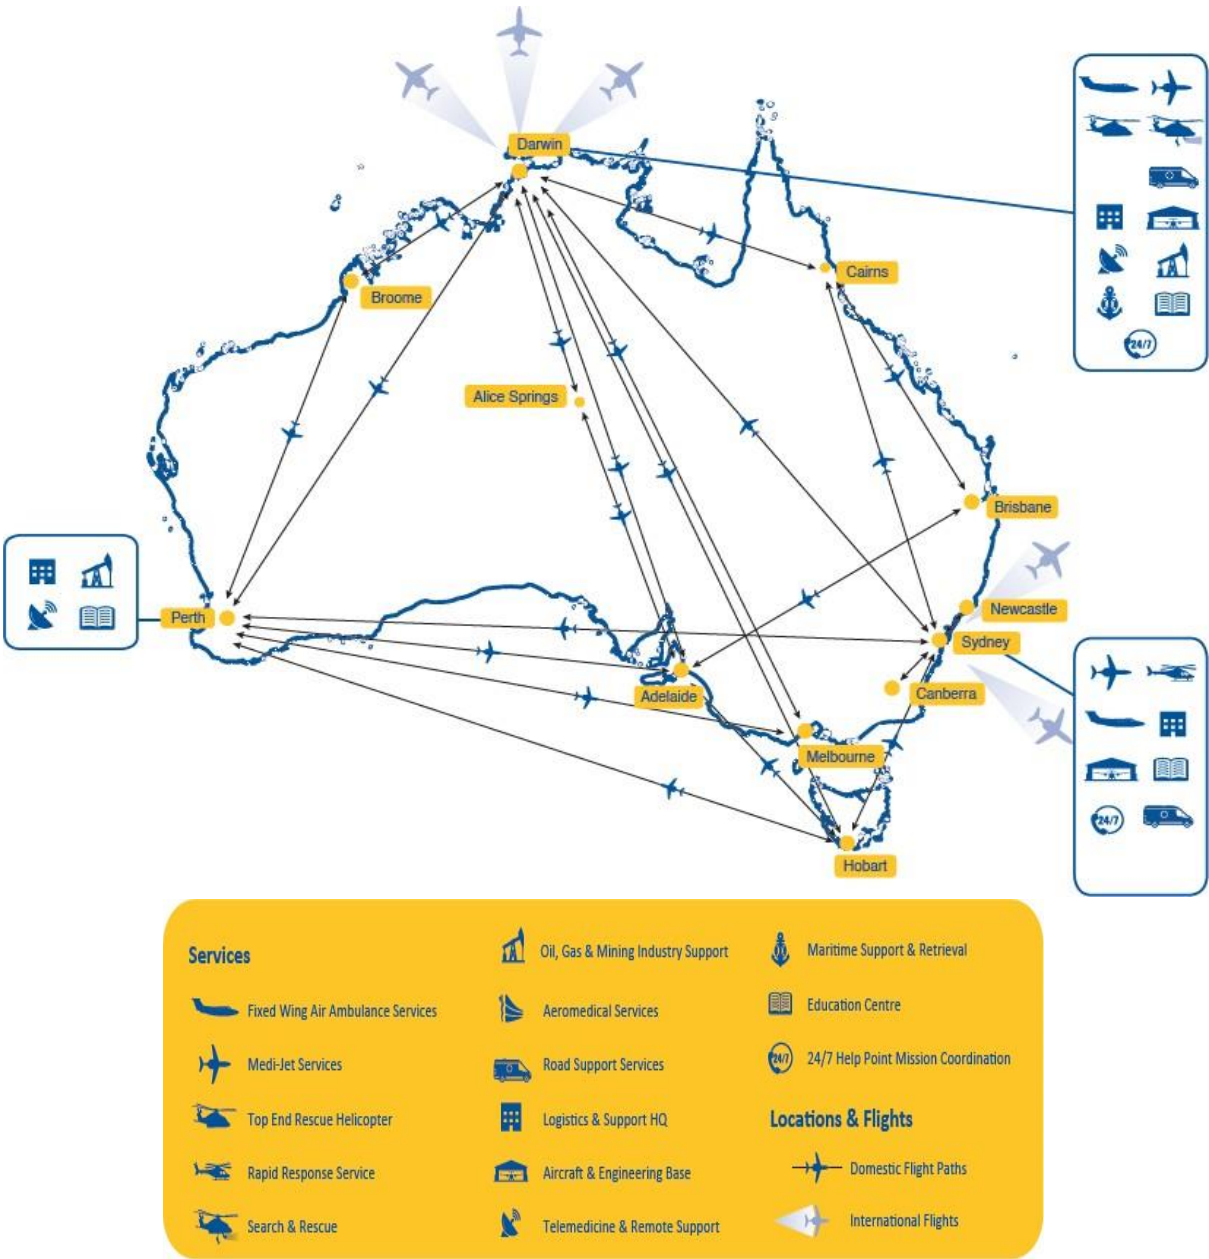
Darwin

Cairns

Broome

Alice Springs

Brisbane

Newcastle

Perth

Sydney

Adelaide

Canberra

Melbourne

Hobart

24/7

24/7

Services

Fixed Wing Air Ambulance Services

Medi-Jet Services

Top End Rescue Helicopter

Rapid Response Service

Search & Rescue

Oil, Gas & Mining Industry Support

Aeromedical Services

Road Support Services

Logistics & Support HQ

Aircraft & Engineering Base

Telemedicine & Remote Support

Maritime Support & Retrieval

Education Centre

24/7 24/7 Help Point Mission Coordination

Locations & Flights

Domestic Flight Paths

International Flights